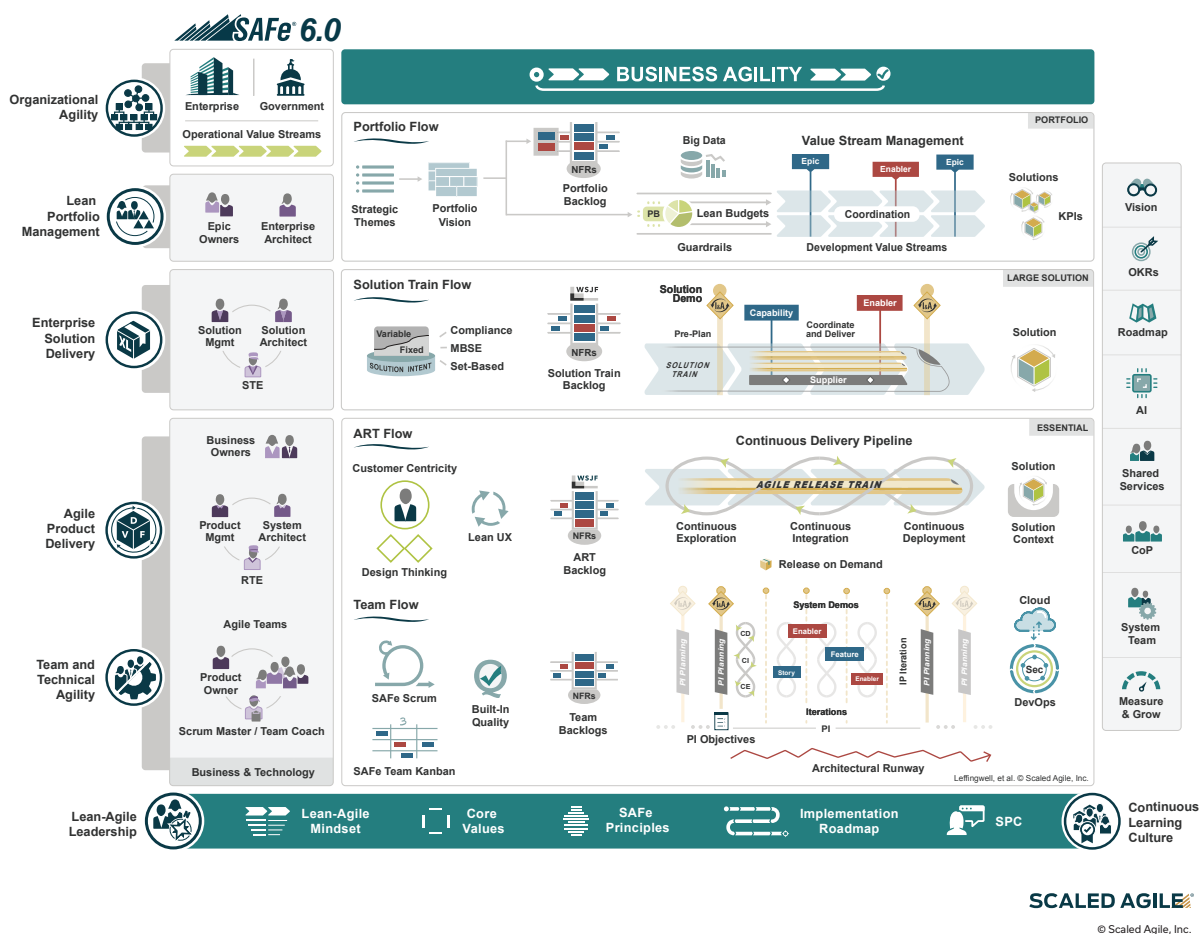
SAFe® 6.0

Organizational Agility

Enterprise
Government
Operational Value Streams

BUSINESS AGILITY

PORTFOLIO

Portfolio Flow

Strategic Themes
Portfolio Vision
NFRs
Portfolio Backlog
Big Data
PB
Lean Budgets
Guardrails
Value Stream Management
Epic
Enabler
Epic
Coordination
Development Value Streams
Solutions
KPIs

Lean Portfolio Management

Epic Owners
Enterprise Architect

Enterprise Solution Delivery

Solution Mgmt
Solution Architect
STE

LARGE SOLUTION

Solution Train Flow

Variable
Fixed
SOLUTION INTENT
Compliance
MBSE
Set-Based
WSJF
NFRs
Solution Train Backlog
Solution Demo
Pre-Plan
Capability
Coordinate and Deliver
Enabler
SOLUTION TRAIN
Supplier
Solution

Agile Product Delivery

Business Owners
Product Mgmt
System Architect
RTE

ESSENTIAL

ART Flow

Customer Centricity
Design Thinking
Lean UX
WSJF
NFRs
ART Backlog
Continuous Delivery Pipeline
AGILE RELEASE TRAIN
Continuous Exploration
Continuous Integration
Continuous Deployment
Solution
Solution Context
Release on Demand

Team and Technical Agility

Agile Teams
Product Owner
Scrum Master / Team Coach

Team Flow

SAFe Scrum
Built-In Quality
NFRs
Team Backlogs
SAFe Team Kanban
PI Planning
PI Planning
CD
CI
CE
System Demos
Enabler
Feature
Story
Enabler
Iterations
PI
IP Iteration
PI Planning
PI Planning
PI Objectives
Architectural Runway
Cloud
Sec
DevOps

Business & Technology

Leffingwell, et al. © Scaled Agile, Inc.

Vision
OKRs
Roadmap
AI
Shared Services
CoP
System Team
Measure & Grow

Lean-Agile Leadership
Lean-Agile Mindset
Core Values
SAFe Principles
Implementation Roadmap
SPC
Continuous Learning Culture

SCALED AGILE®
© Scaled Agile, Inc.